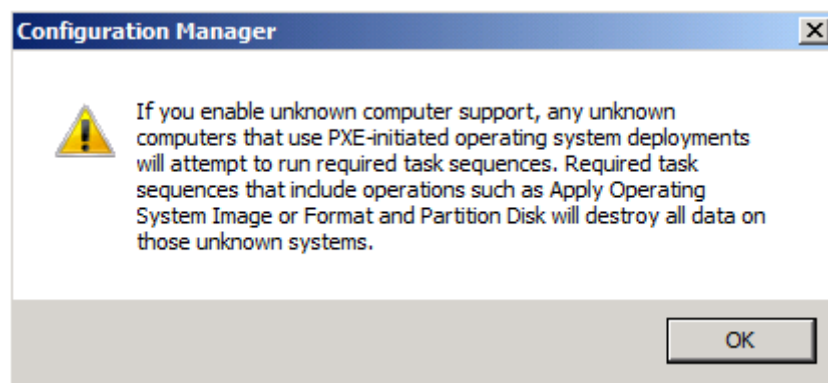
Configuration Manager

If you enable unknown computer support, any unknown computers that use PXE-initiated operating system deployments will attempt to run required task sequences. Required task sequences that include operations such as Apply Operating System Image or Format and Partition Disk will destroy all data on those unknown systems.

OK